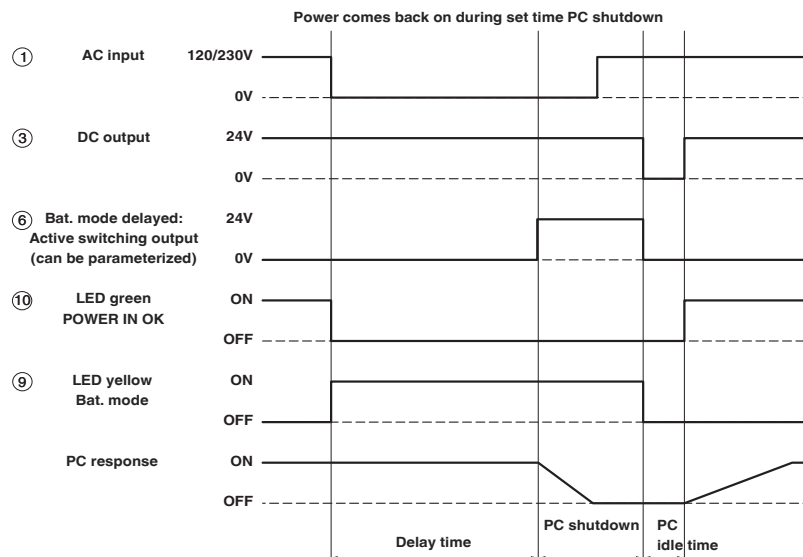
Power comes back on during set time PC shutdown

① AC input 120/230V
0V

③ DC output 24V
0V

⑥ Bat. mode delayed: Active switching output (can be parameterized) 24V
0V

⑩ LED green POWER IN OK ON
OFF

⑨ LED yellow Bat. mode ON
OFF

PC response ON
OFF

Delay time
PC shutdown
PC idle time